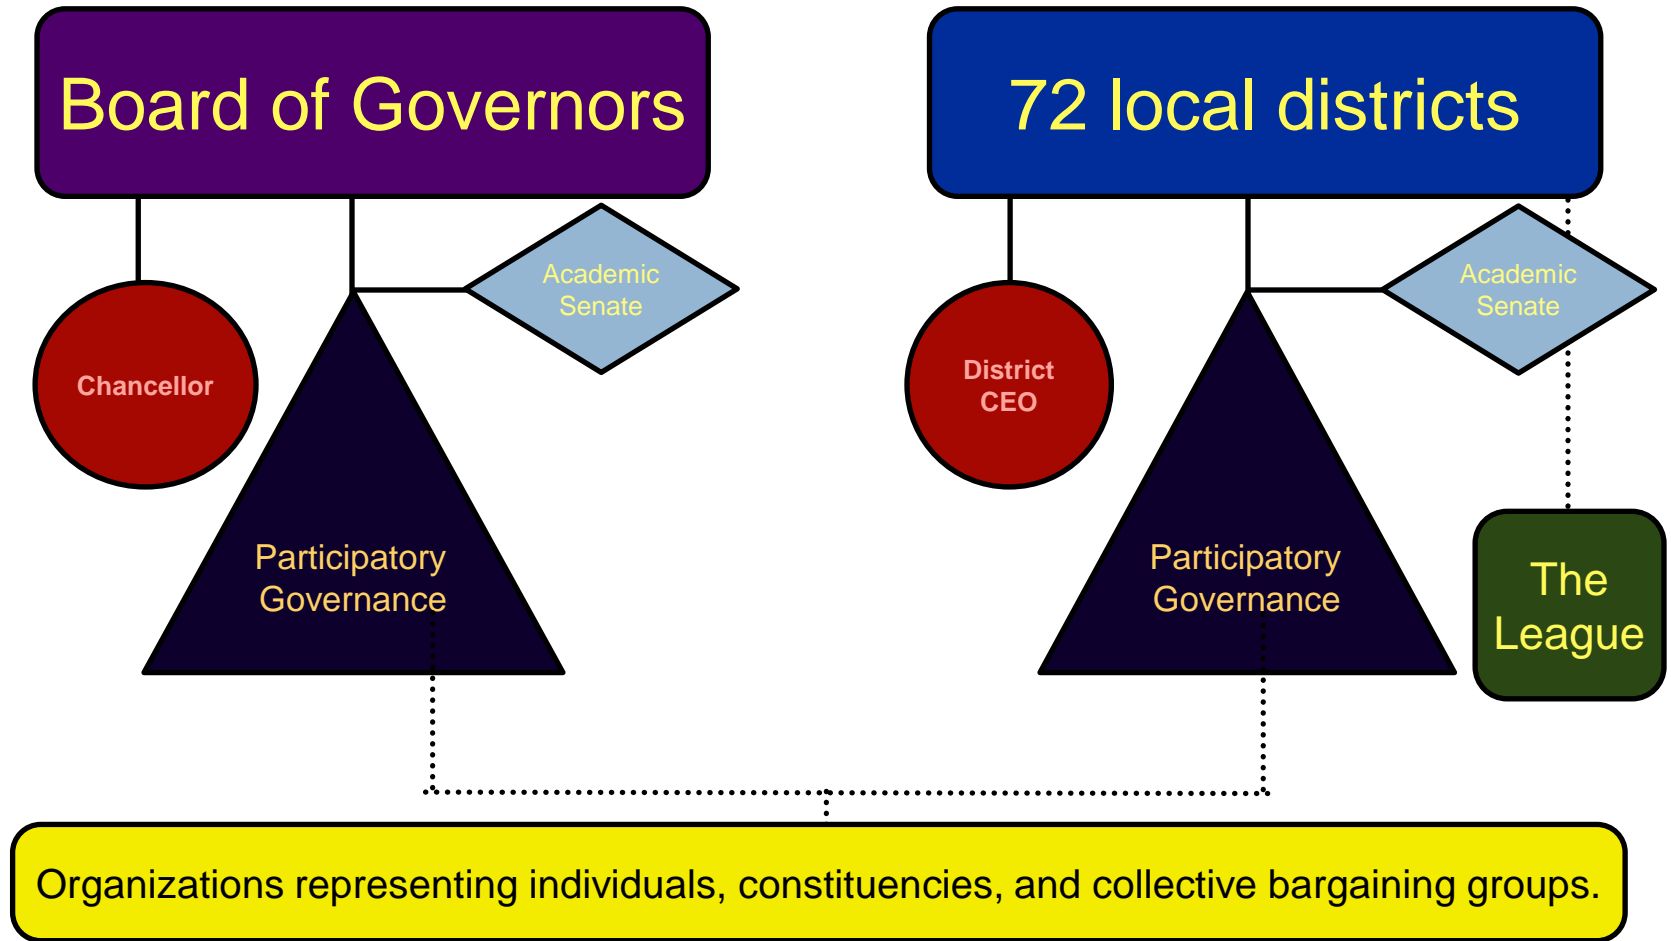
Board of Governors

Academic Senate

Chancellor

Participatory Governance

72 local districts

Academic Senate

District CEO

Participatory Governance

The League

Organizations representing individuals, constituencies, and collective bargaining groups.